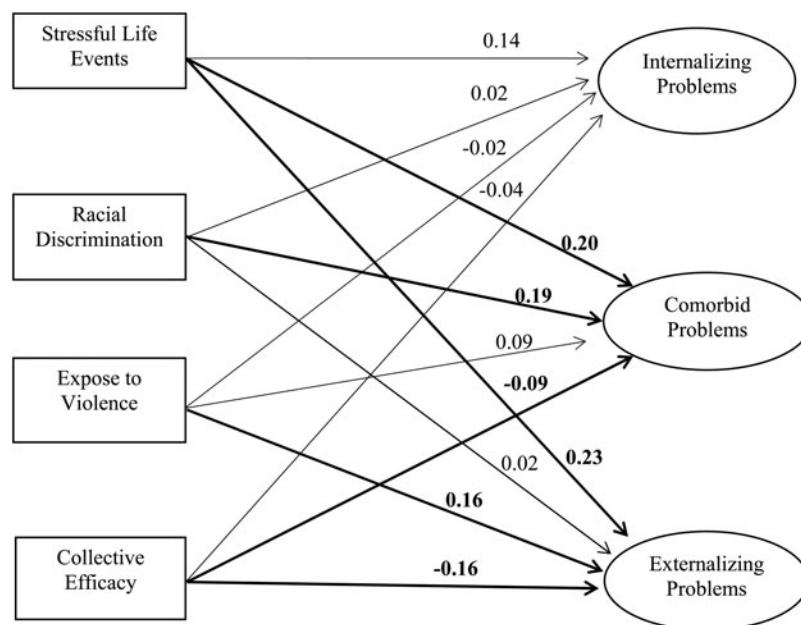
Stressful Life Events

Racial Discrimination

Expose to Violence

Collective Efficacy

Internalizing Problems

Comorbid Problems

Externalizing Problems

0.14

0.02

-0.02

-0.04

**0.20**

**0.19**

0.09

**-0.09**

0.02

**0.23**

**0.16**

**-0.16**